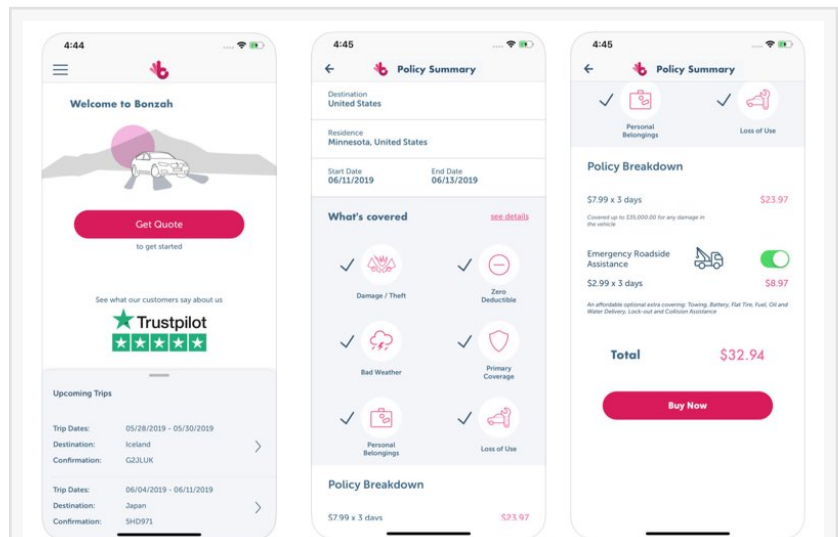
4:44

Welcome to Bonzah

Get Quote

to get started

See what our customers say about us

Trustpilot

Upcoming Trips

Trip Dates: 05/28/2019 - 05/30/2019
Destination: Iceland
Confirmation: G2JLUK

Trip Dates: 06/04/2019 - 06/11/2019
Destination: Japan
Confirmation: SHD971

4:45

Policy Summary

Destination
United States

Residence
Minnesota, United States

Start Date
06/11/2019

End Date
06/13/2019

What's covered

see details

Damage / Theft

Zero Deductible

Bad Weather

Primary Coverage

Personal Belongings

Loss of Use

Policy Breakdown

$7.99 x 3 days $23.97

4:45

Policy Summary

Personal Belongings

Loss of Use

Policy Breakdown

$7.99 x 3 days $23.97

Covered up to $35,000.00 for any damage in the vehicle

Emergency Roadside Assistance

$2.99 x 3 days $8.97

An affordable optional extra covering: Towing, Battery, Flat Tire, Fuel, Oil and Water Delivery, Lock-out and Collision Assistance

Total $32.94

Buy Now